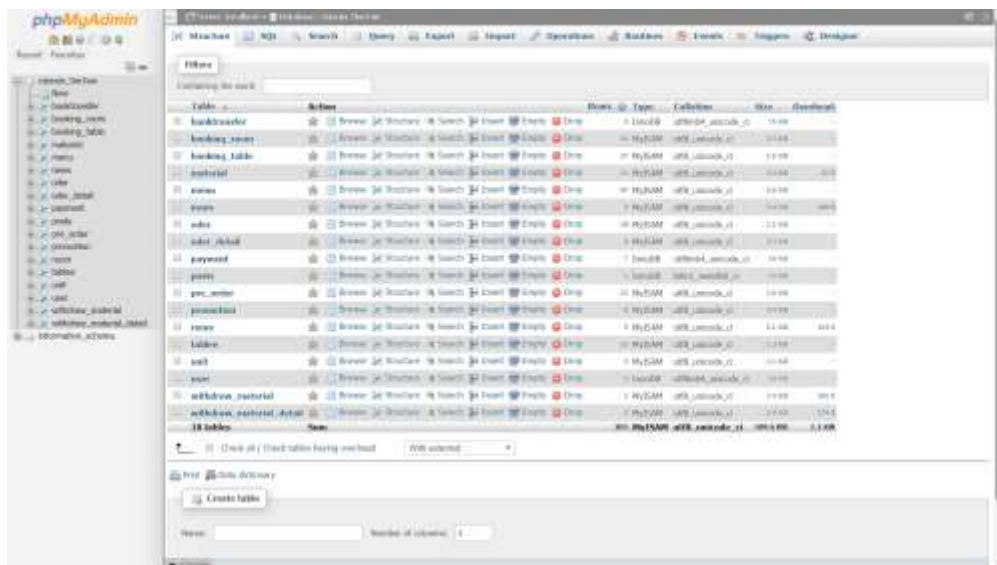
phpMyAdmin

Recent Favorites

New
banktransfer
booking_room
booking_table
material
menu
news
oder
oder_detail
payment
posts
pre_order
promotion
room
tables
unit
user
withdraw_material
withdraw_material_detail
information_schema

Structure SQL Search Query Export Import Operations Routines Events Triggers Designer

Filters

Containing the word:

| Table | Action | Rows | Type | Collation | Size | Overhead |
|---|---|---|---|---|---|---|
| banktransfer | Browse Structure Search Insert Empty Drop | | InnoDB | utf8mb4_unicode_ci | | |
| booking_room | Browse Structure Search Insert Empty Drop | | MyISAM | utf8_unicode_ci | | |
| booking_table | Browse Structure Search Insert Empty Drop | | MyISAM | utf8_unicode_ci | | |
| material | Browse Structure Search Insert Empty Drop | | MyISAM | utf8_unicode_ci | | |
| menu | Browse Structure Search Insert Empty Drop | | MyISAM | utf8_unicode_ci | | |
| news | Browse Structure Search Insert Empty Drop | | MyISAM | utf8_unicode_ci | | |
| oder | Browse Structure Search Insert Empty Drop | | MyISAM | utf8_unicode_ci | | |
| oder_detail | Browse Structure Search Insert Empty Drop | | MyISAM | utf8_unicode_ci | | |
| payment | Browse Structure Search Insert Empty Drop | | InnoDB | utf8mb4_unicode_ci | | |
| posts | Browse Structure Search Insert Empty Drop | | InnoDB | latin1_swedish_ci | | |
| pre_order | Browse Structure Search Insert Empty Drop | | MyISAM | utf8_unicode_ci | | |
| promotion | Browse Structure Search Insert Empty Drop | | MyISAM | utf8_unicode_ci | | |
| room | Browse Structure Search Insert Empty Drop | | MyISAM | utf8_unicode_ci | | |
| tables | Browse Structure Search Insert Empty Drop | | MyISAM | utf8_unicode_ci | | |
| unit | Browse Structure Search Insert Empty Drop | | MyISAM | utf8_unicode_ci | | |
| user | Browse Structure Search Insert Empty Drop | | InnoDB | utf8mb4_unicode_ci | | |
| withdraw_material | Browse Structure Search Insert Empty Drop | | MyISAM | utf8_unicode_ci | | |
| withdraw_material_detail | Browse Structure Search Insert Empty Drop | | MyISAM | utf8_unicode_ci | | |
| 18 tables | Sum | | MyISAM | utf8_unicode_ci | | |

Check all / Check tables having overhead With selected:

Print Data dictionary

Create table

Name: Number of columns: 4